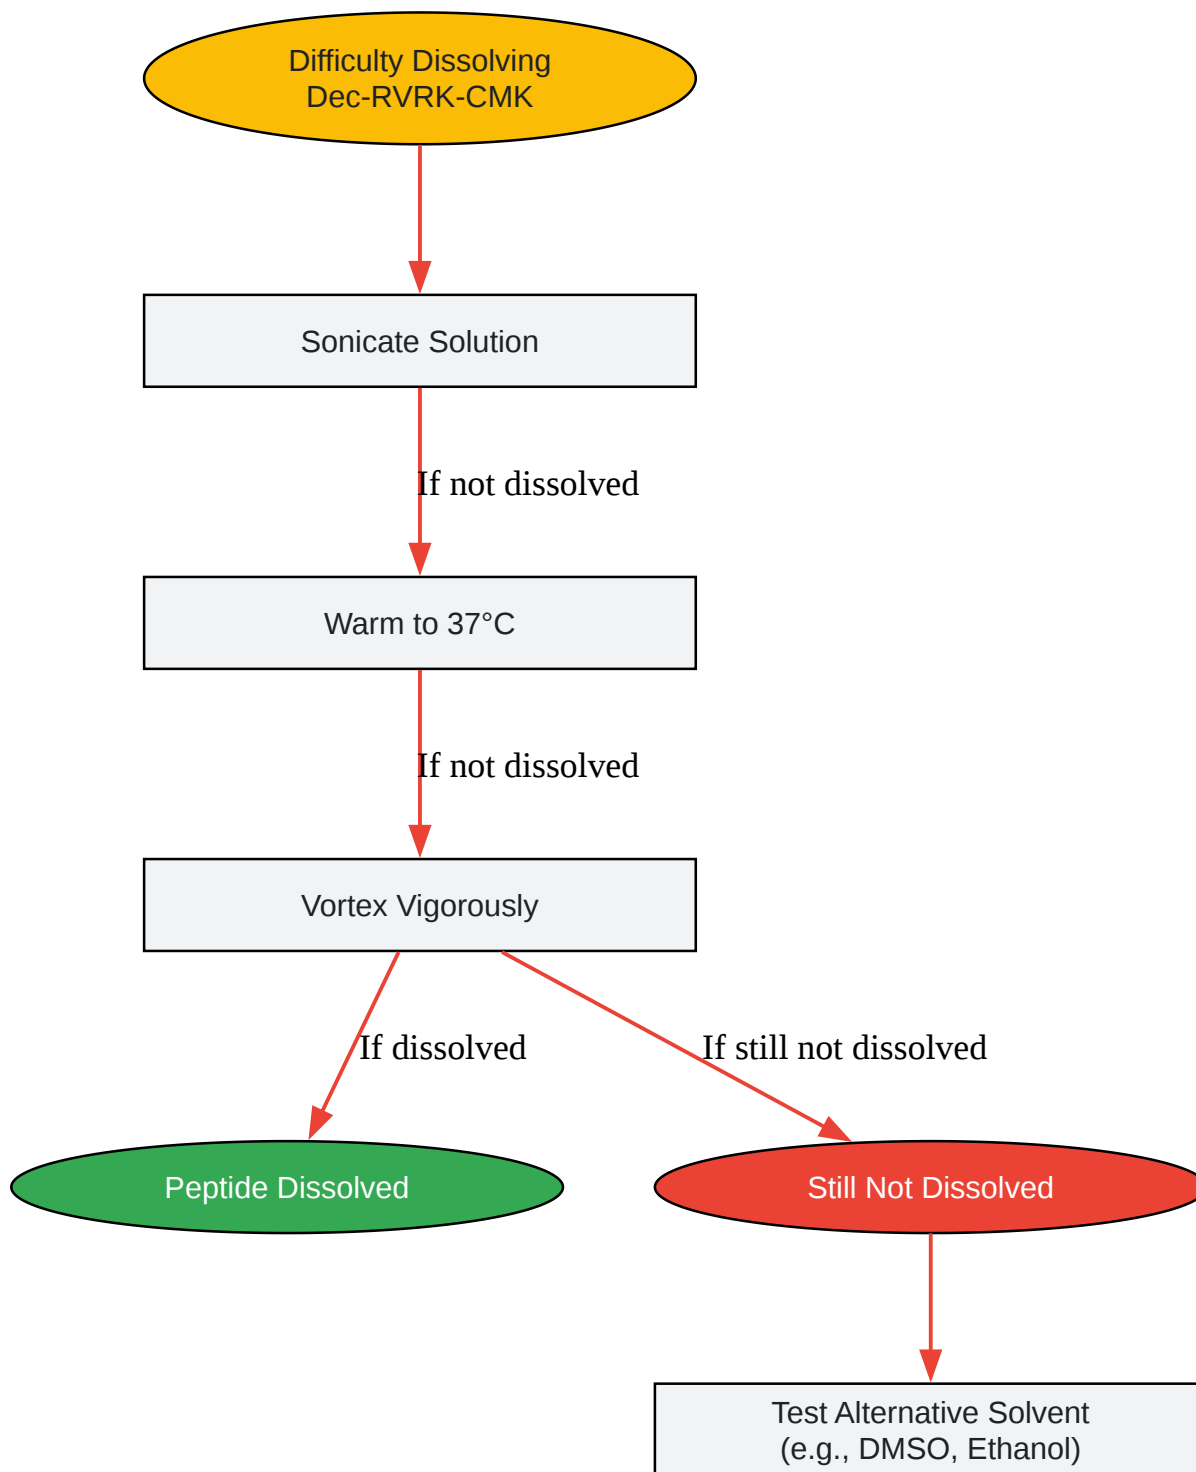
Difficulty Dissolving
Dec-RVRK-CMK

Sonicate Solution

If not dissolved

Warm to 37°C

If not dissolved

Vortex Vigorously

If dissolved

If still not dissolved

Peptide Dissolved

Still Not Dissolved

Test Alternative Solvent
(e.g., DMSO, Ethanol)